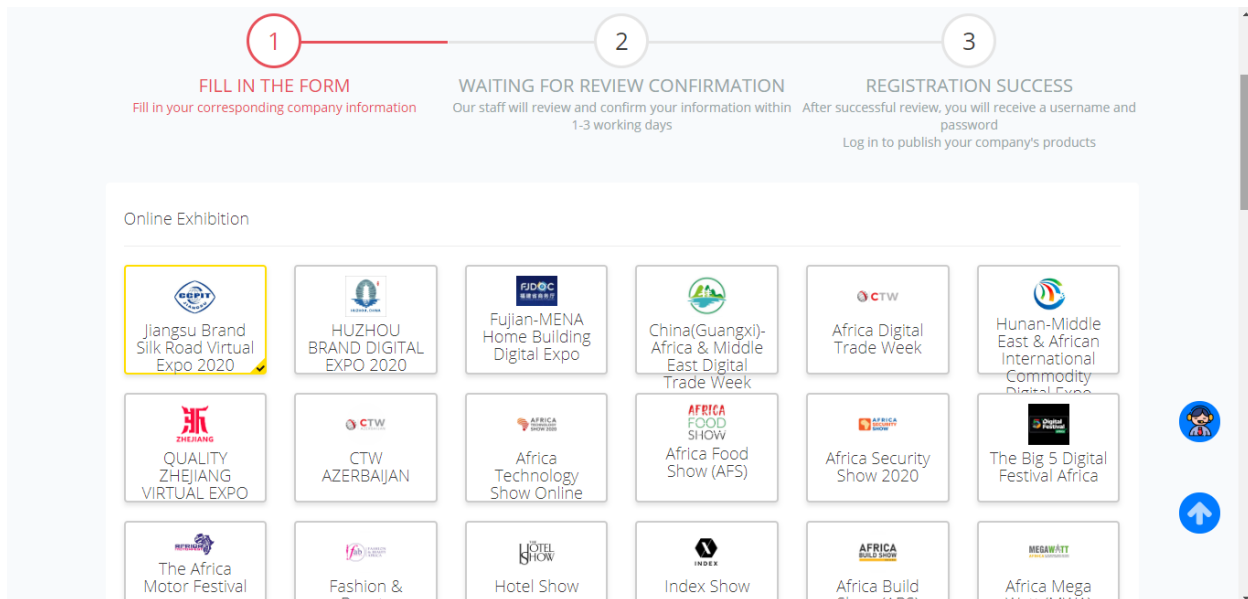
1
FILL IN THE FORM
Fill in your corresponding company information

2
WAITING FOR REVIEW CONFIRMATION
Our staff will review and confirm your information within 1-3 working days

3
REGISTRATION SUCCESS
After successful review, you will receive a username and password
Log in to publish your company's products

Online Exhibition

CCPIT
Jiangsu Brand Silk Road Virtual Expo 2020

HUZHOU BRAND DIGITAL EXPO 2020

FJDOC
Fujian-MENA Home Building Digital Expo

China(Guangxi)-Africa & Middle East Digital Trade Week

CTW
Africa Digital Trade Week

Hunan-Middle East & African International Commodity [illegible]

ZHEJIANG
QUALITY ZHEJIANG VIRTUAL EXPO

CTW
CTW AZERBAIJAN

AFRICA
Africa Technology Show Online

AFRICA FOOD SHOW
Africa Food Show (AFS)

AFRICA SECURITY SHOW
Africa Security Show 2020

Digital Festival
The Big 5 Digital Festival Africa

The Africa Motor Festival

fab
Fashion & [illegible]

THE HOTEL SHOW
Hotel Show

INDEX
Index Show

AFRICA BUILD SHOW
Africa Build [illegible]

MEGAWATT
Africa Mega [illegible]